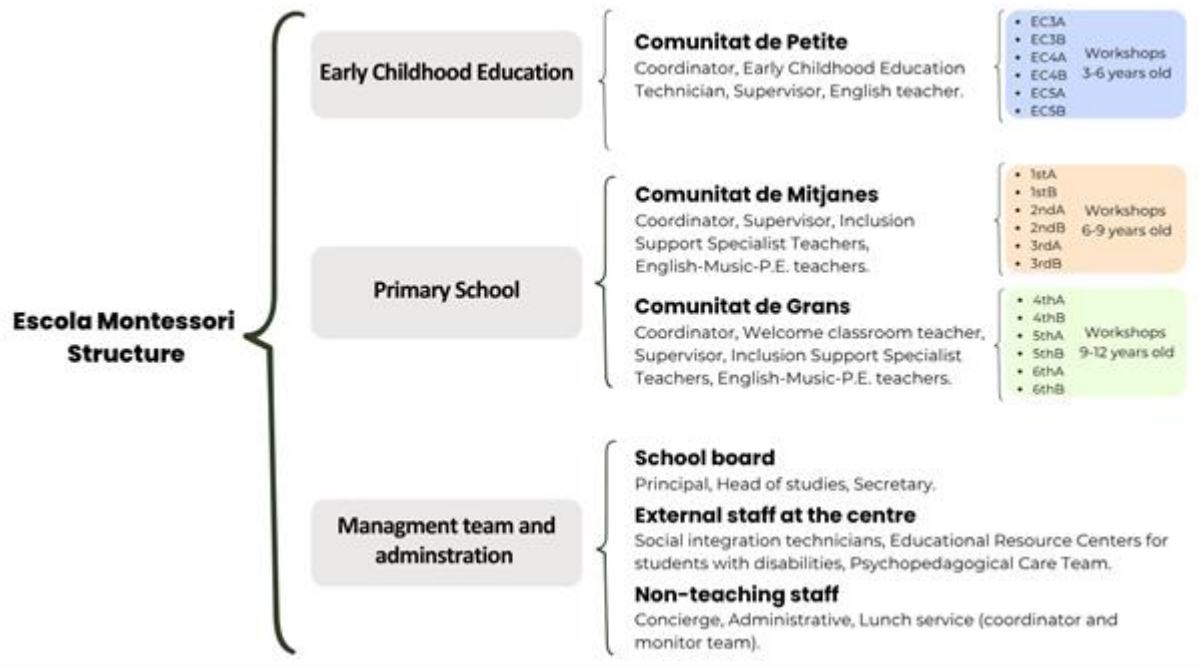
Escola Montessori Structure

Early Childhood Education

**Comunitat de Petite**
Coordinator, Early Childhood Education Technician, Supervisor, English teacher.

- EC3A
- EC3B
- EC4A
- EC4B
- EC5A
- EC5B

Workshops 3-6 years old

Primary School

**Comunitat de Mitjanes**
Coordinator, Supervisor, Inclusion Support Specialist Teachers, English-Music-P.E. teachers.

- 1stA
- 1stB
- 2ndA
- 2ndB
- 3rdA
- 3rdB

Workshops 6-9 years old

**Comunitat de Grans**
Coordinator, Welcome classroom teacher, Supervisor, Inclusion Support Specialist Teachers, English-Music-P.E. teachers.

- 4thA
- 4thB
- 5thA
- 5thB
- 6thA
- 6thB

Workshops 9-12 years old

Managment team and adminstration

**School board**
Principal, Head of studies, Secretary.

**External staff at the centre**
Social integration technicians, Educational Resource Centers for students with disabilities, Psychopedagogical Care Team.

**Non-teaching staff**
Concierge, Administrative, Lunch service (coordinator and monitor team).